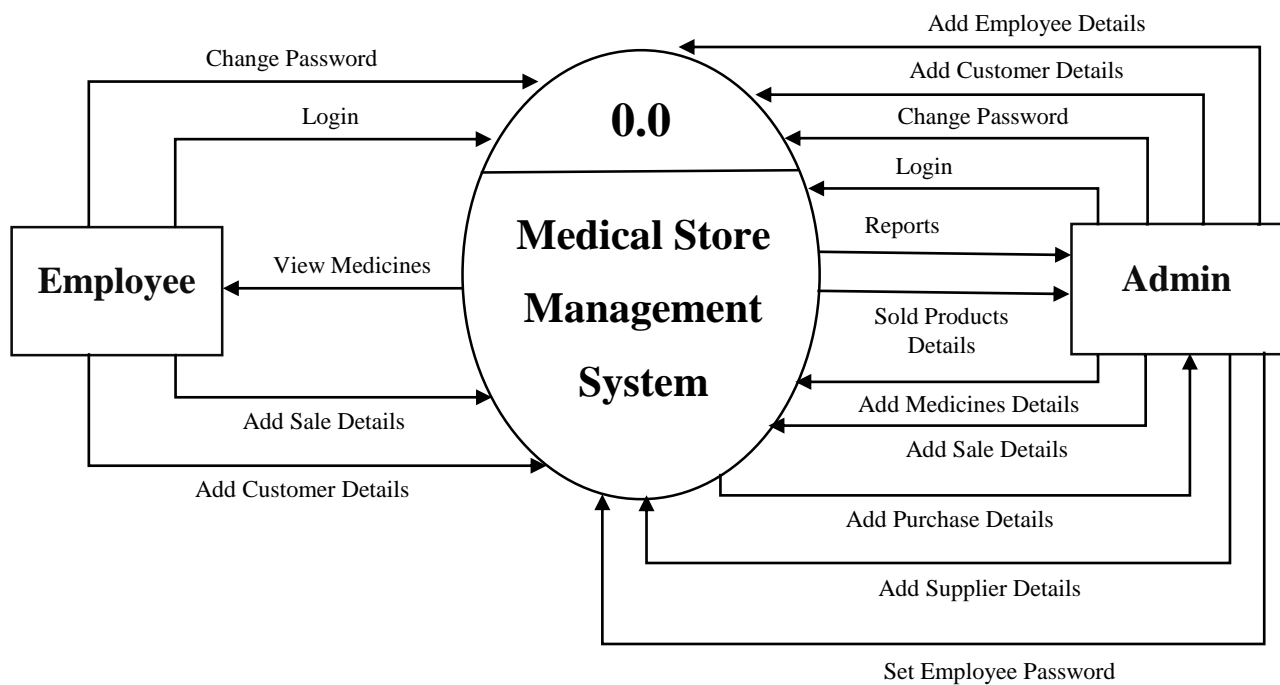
Add Employee Details

Change Password

Add Customer Details

Login

0.0

Change Password

Login

Medical Store Management System

Reports

Employee

View Medicines

Admin

Sold Products Details

Add Medicines Details

Add Sale Details

Add Sale Details

Add Customer Details

Add Purchase Details

Add Supplier Details

Set Employee Password